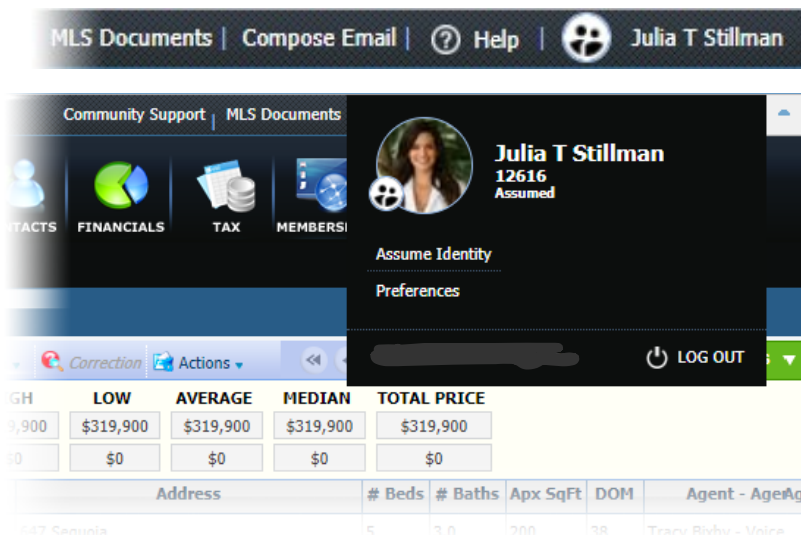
MLS Documents | Compose Email | Help | Julia T Stillman

Community Support | MLS Documents

NTACTS FINANCIALS TAX MEMBERSH

Julia T Stillman
12616
Assumed

Assume Identity

Preferences

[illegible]

LOG OUT

Correction Actions

| GH | LOW | AVERAGE | MEDIAN | TOTAL PRICE |
|---|---|---|---|---|
| 9,900 | $319,900 | $319,900 | $319,900 | $319,900 |
| $0 | $0 | $0 | $0 | $0 |

| Address | # Beds | # Baths | Apx SqFt | DOM | Agent - AgeAg |
|---|---|---|---|---|---|
| 647 Sequoia | 5 | 3.0 | 200 | 38 | Tracy Bixby - Voice |